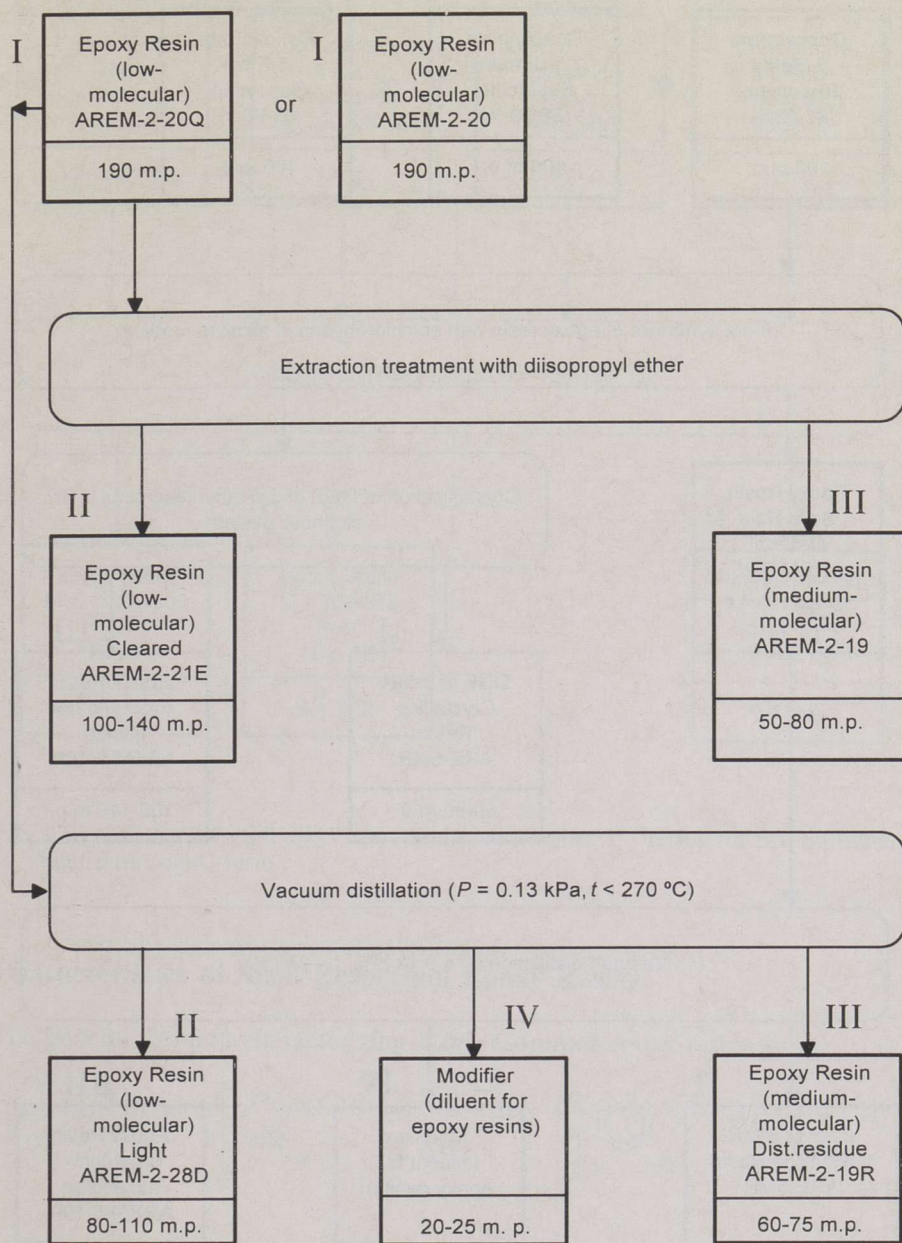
I

Epoxy Resin (low-molecular) AREM-2-20Q

190 m.p.

or

I

Epoxy Resin (low-molecular) AREM-2-20

190 m.p.

Extraction treatment with diisopropyl ether

II

Epoxy Resin (low-molecular) Cleared AREM-2-21E

100-140 m.p.

III

Epoxy Resin (medium-molecular) AREM-2-19

50-80 m.p.

Vacuum distillation ($P$ = 0.13 kPa, $t$ < 270 ºC)

II

Epoxy Resin (low-molecular) Light AREM-2-28D

80-110 m.p.

IV

Modifier (diluent for epoxy resins)

20-25 m. p.

III

Epoxy Resin (medium-molecular) Dist.residue AREM-2-19R

60-75 m.p.